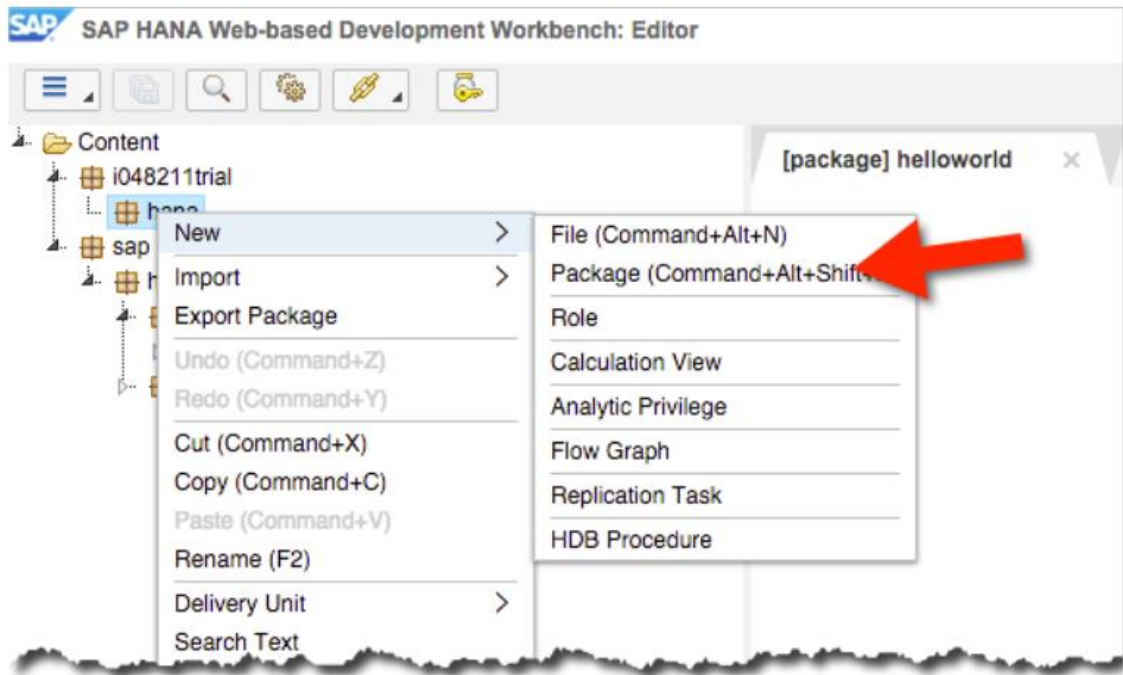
SAP

SAP HANA Web-based Development Workbench: Editor

Content
i048211trial
hana
sap
h

[package] helloworld

New
Import
Export Package
Undo (Command+Z)
Redo (Command+Y)
Cut (Command+X)
Copy (Command+C)
Paste (Command+V)
Rename (F2)
Delivery Unit
Search Text

File (Command+Alt+N)
Package (Command+Alt+Shift+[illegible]
Role
Calculation View
Analytic Privilege
Flow Graph
Replication Task
HDB Procedure